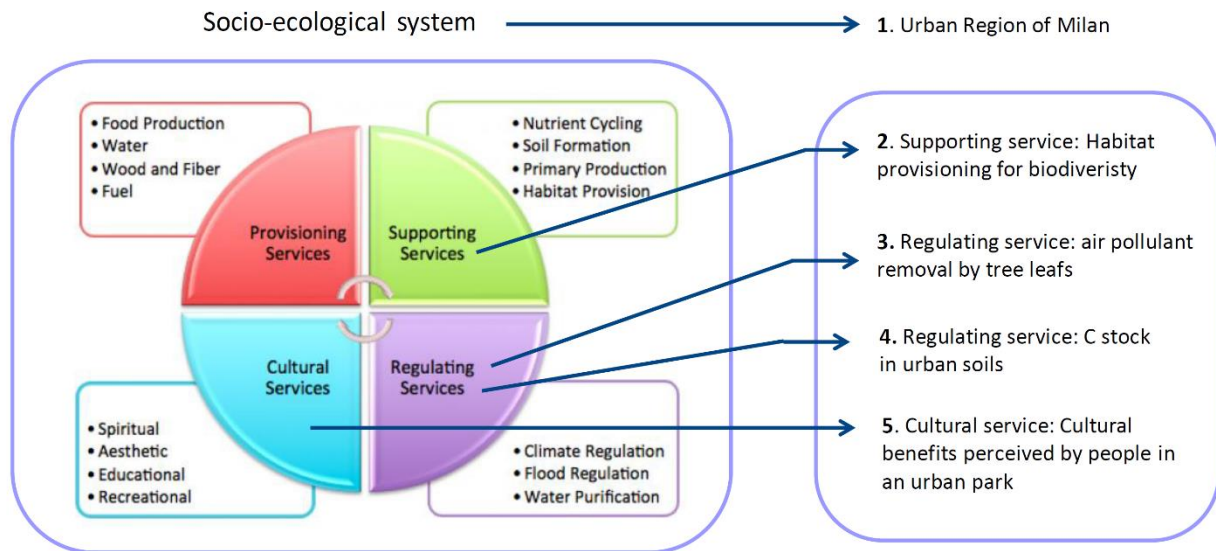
Socio-ecological system

1. Urban Region of Milan

• Food Production
• Water
• Wood and Fiber
• Fuel

• Nutrient Cycling
• Soil Formation
• Primary Production
• Habitat Provision

Provisioning Services

Supporting Services

Cultural Services

Regulating Services

• Spiritual
• Aesthetic
• Educational
• Recreational

• Climate Regulation
• Flood Regulation
• Water Purification

2. Supporting service: Habitat provisioning for biodiveristy

3. Regulating service: air pollutant removal by tree leafs

4. Regulating service: C stock in urban soils

5. Cultural service: Cultural benefits perceived by people in an urban park